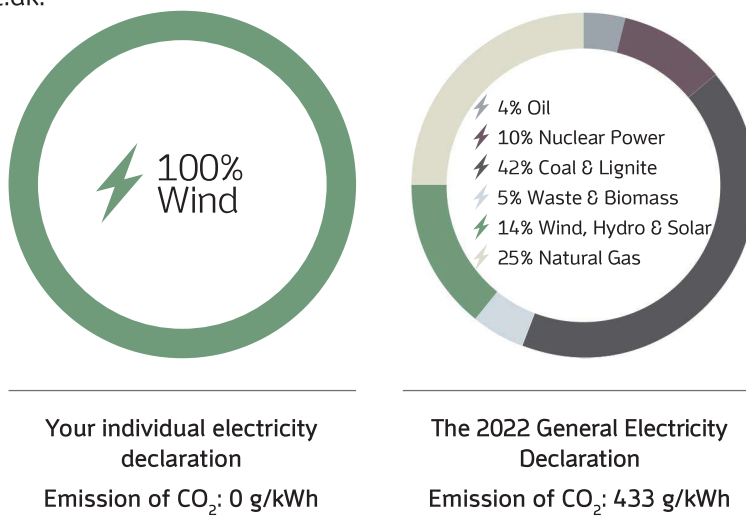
.dk.

100%
Wind

4% Oil
10% Nuclear Power
42% Coal & Lignite
5% Waste & Biomass
14% Wind, Hydro & Solar
25% Natural Gas

Your individual electricity declaration

Emission of $CO_2$: 0 g/kWh

The 2022 General Electricity Declaration

Emission of $CO_2$: 433 g/kWh